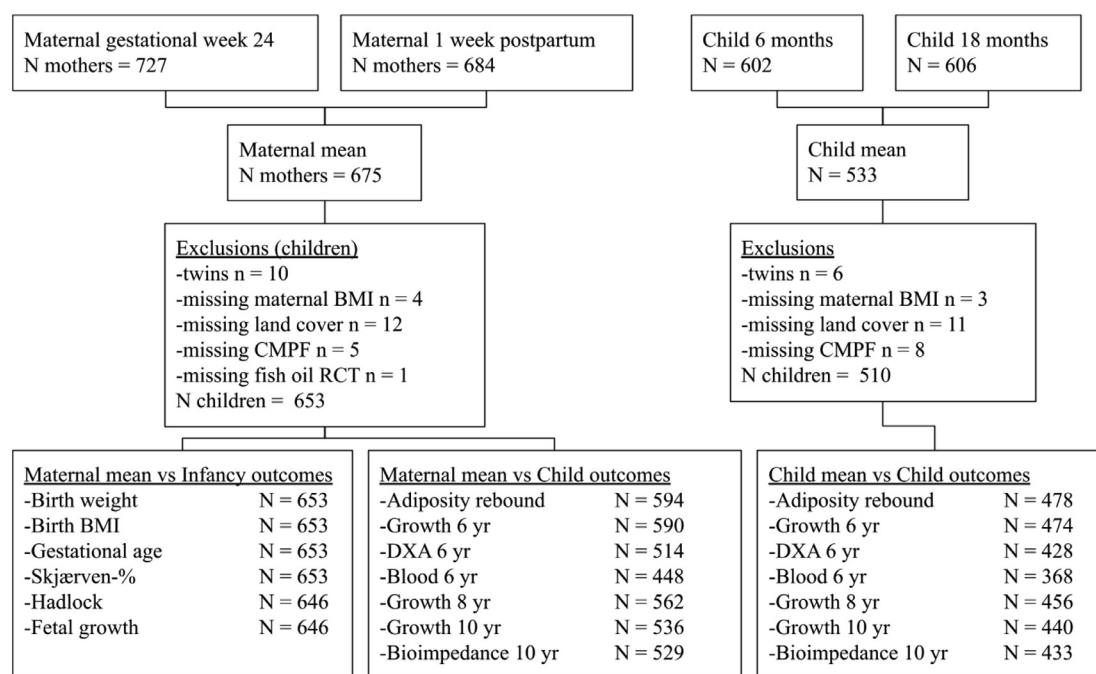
Maternal gestational week 24
N mothers = 727

Maternal 1 week postpartum
N mothers = 684

Child 6 months
N = 602

Child 18 months
N = 606

Maternal mean
N mothers = 675

Child mean
N = 533

Exclusions (children)
-twins n = 10
-missing maternal BMI n = 4
-missing land cover n = 12
-missing CMPF n = 5
-missing fish oil RCT n = 1
N children = 653

Exclusions
-twins n = 6
-missing maternal BMI n = 3
-missing land cover n = 11
-missing CMPF n = 8
N children = 510

Maternal mean vs Infancy outcomes
-Birth weight N = 653
-Birth BMI N = 653
-Gestational age N = 653
-Skjærven-% N = 653
-Hadlock N = 646
-Fetal growth N = 646

Maternal mean vs Child outcomes
-Adiposity rebound N = 594
-Growth 6 yr N = 590
-DXA 6 yr N = 514
-Blood 6 yr N = 448
-Growth 8 yr N = 562
-Growth 10 yr N = 536
-Bioimpedance 10 yr N = 529

Child mean vs Child outcomes
-Adiposity rebound N = 478
-Growth 6 yr N = 474
-DXA 6 yr N = 428
-Blood 6 yr N = 368
-Growth 8 yr N = 456
-Growth 10 yr N = 440
-Bioimpedance 10 yr N = 433